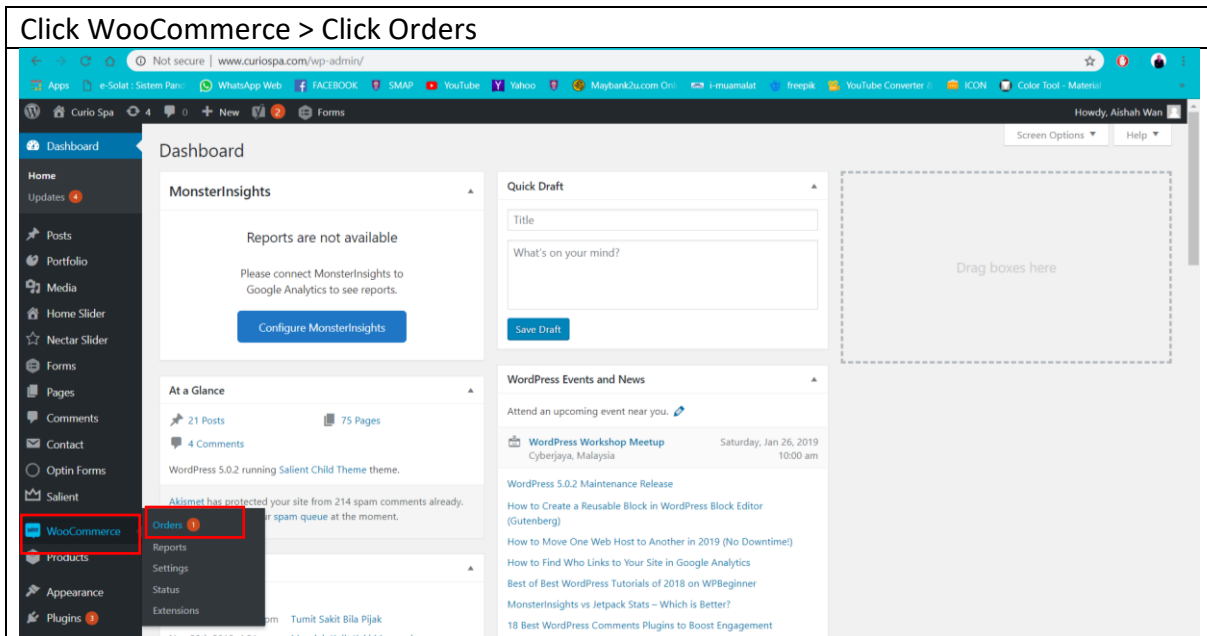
Click WooCommerce > Click Orders

Not secure | www.curiospa.com/wp-admin/

Apps e-Solat : Sistem Pand WhatsApp Web FACEBOOK SMAP YouTube Yahoo Maybank2u.com Onl i-muamalat freepik YouTube Converter & ICON Color Tool - Material

Curio Spa 4 0 + New 2 Forms

Howdy, Aishah Wan

Screen Options ▼ Help ▼

Dashboard

Dashboard

Home
Updates 4

Posts
Portfolio
Media
Home Slider
Nectar Slider
Forms
Pages
Comments
Contact
Optin Forms
Salient
WooCommerce
Products
Appearance
Plugins 3

Orders 1
Reports
Settings
Status
Extensions

MonsterInsights

Reports are not available

Please connect MonsterInsights to Google Analytics to see reports.

Configure MonsterInsights

At a Glance

21 Posts
75 Pages
4 Comments

WordPress 5.0.2 running Salient Child Theme theme.

Akismet has protected your site from 214 spam comments already. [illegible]r spam queue at the moment.

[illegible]pm Tumit Sakit Bila Pijak

Quick Draft

Title

What's on your mind?

Save Draft

WordPress Events and News

Attend an upcoming event near you.

WordPress Workshop Meetup
Cyberjaya, Malaysia
Saturday, Jan 26, 2019
10:00 am

WordPress 5.0.2 Maintenance Release
How to Create a Reusable Block in WordPress Block Editor (Gutenberg)
How to Move One Web Host to Another in 2019 (No Downtime!)
How to Find Who Links to Your Site in Google Analytics
Best of Best WordPress Tutorials of 2018 on WPBeginner
MonsterInsights vs Jetpack Stats – Which is Better?
18 Best WordPress Comments Plugins to Boost Engagement

Drag boxes here